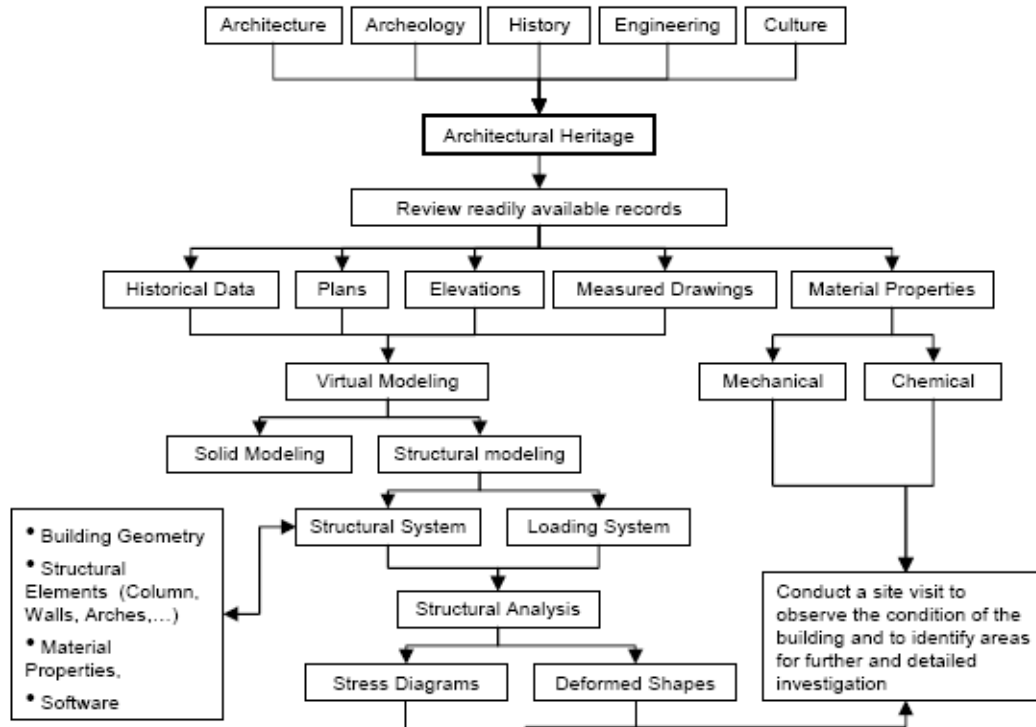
Architecture

Archeology

History

Engineering

Culture

Architectural Heritage

Review readily available records

Historical Data

Plans

Elevations

Measured Drawings

Material Properties

Virtual Modeling

Mechanical

Chemical

Solid Modeling

Structural modeling

• Building Geometry
• Structural Elements (Column, Walls, Arches,...)
• Material Properties,
• Software

Structural System

Loading System

Structural Analysis

Conduct a site visit to observe the condition of the building and to identify areas for further and detailed investigation

Stress Diagrams

Deformed Shapes